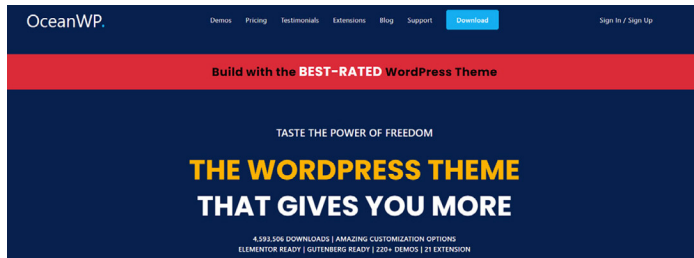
OceanWP.

Demos Pricing Testimonials Extensions Blog Support Download Sign In / Sign Up

Build with the BEST-RATED WordPress Theme

TASTE THE POWER OF FREEDOM

THE WORDPRESS THEME THAT GIVES YOU MORE

4,593,506 DOWNLOADS | AMAZING CUSTOMIZATION OPTIONS
ELEMENTOR READY | GUTENBERG READY | 220+ DEMOS | 21 EXTENSION